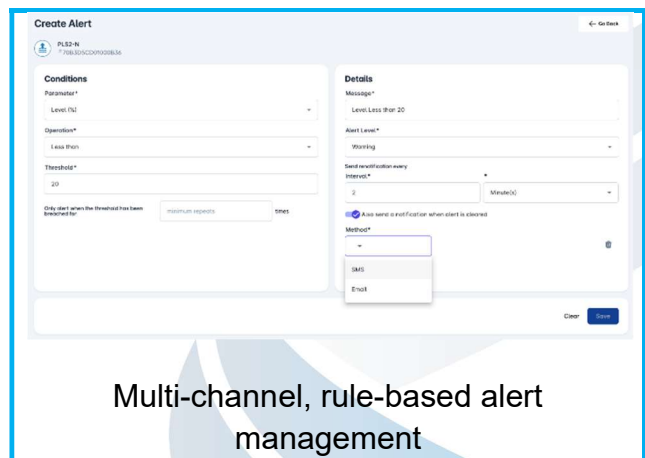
Create Alert

← Go Back

PLS2-N
# 70B3D5C0010008B6

Conditions

Parameter*

Level (%)

Operation*

Less than

Threshold*

20

Only alert when the threshold has been breached for

minimum repeats

times

Details

Message*

Level Less than 20

Alert Level*

Warning

Send renotification every

Interval*

2

*

Minute(s)

Also send a notification when alert is cleared

Method*

SMS

Email

Clear

Save

Multi-channel, rule-based alert management